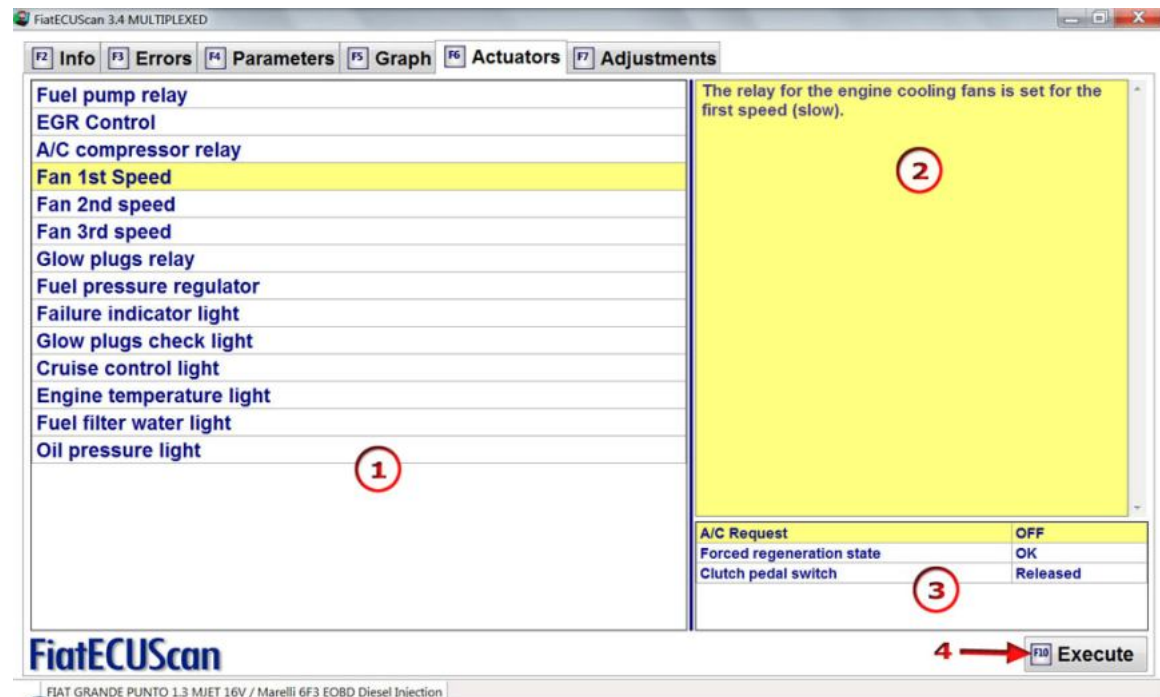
FiatECUScan 3.4 MULTIPLEXED

F2 Info | F3 Errors | F4 Parameters | F5 Graph | F6 Actuators | F7 Adjustments

Fuel pump relay
EGR Control
A/C compressor relay
Fan 1st Speed
Fan 2nd speed
Fan 3rd speed
Glow plugs relay
Fuel pressure regulator
Failure indicator light
Glow plugs check light
Cruise control light
Engine temperature light
Fuel filter water light
Oil pressure light

1

The relay for the engine cooling fans is set for the first speed (slow).

2

| | |
|---|---|
| A/C Request | OFF |
| Forced regeneration state | OK |
| Clutch pedal switch | Released |

3

FiatECUScan

4

F10 Execute

FIAT GRANDE PUNTO 1.3 MJET 16V / Marelli 6F3 EOBD Diesel Injection